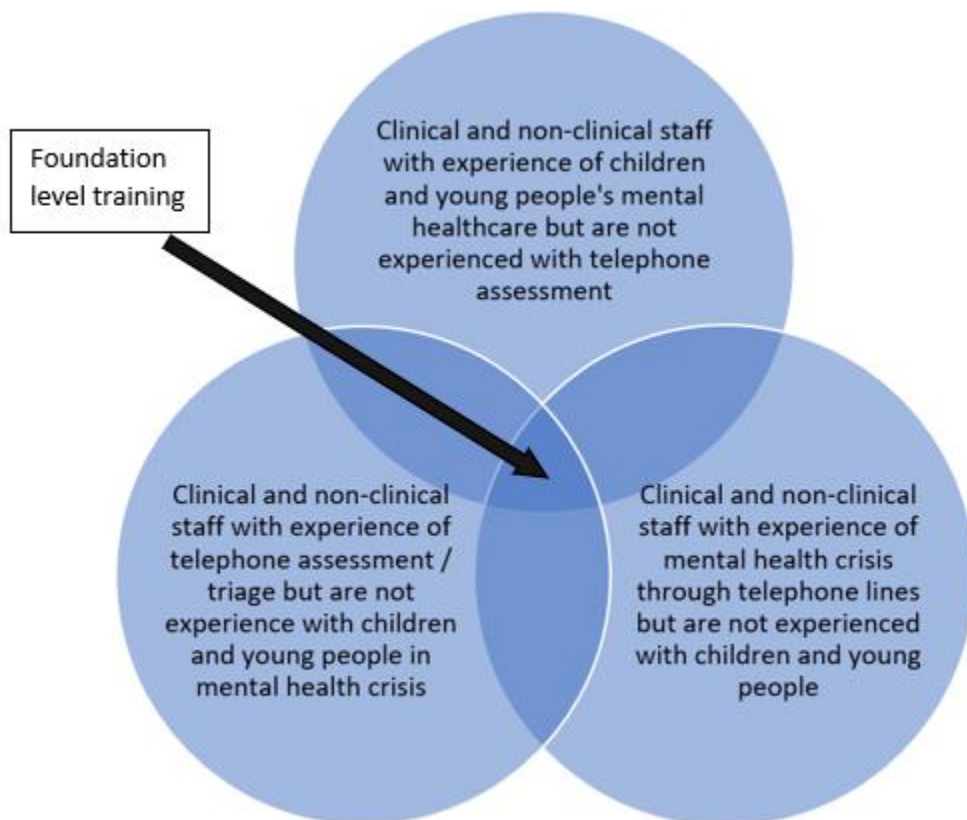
Foundation level training

Clinical and non-clinical staff with experience of children and young people's mental healthcare but are not experienced with telephone assessment

Clinical and non-clinical staff with experience of telephone assessment / triage but are not experience with children and young people in mental health crisis

Clinical and non-clinical staff with experience of mental health crisis through telephone lines but are not experienced with children and young people